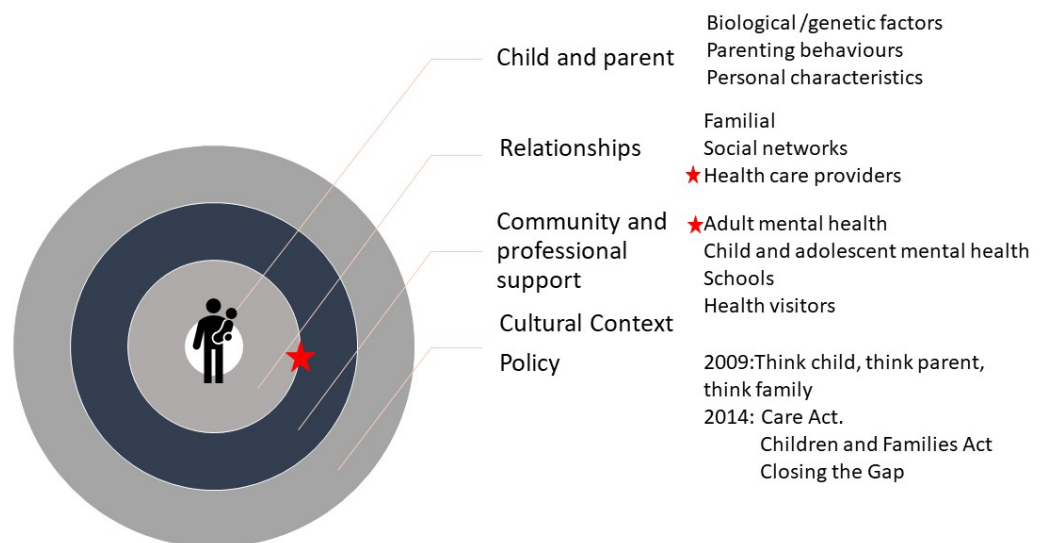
Child and parent
Biological /genetic factors
Parenting behaviours
Personal characteristics

Relationships
Familial
Social networks
★Health care providers

Community and professional support
★Adult mental health
Child and adolescent mental health
Schools
Health visitors

Cultural Context

Policy
2009:Think child, think parent, think family
2014: Care Act.
Children and Families Act
Closing the Gap